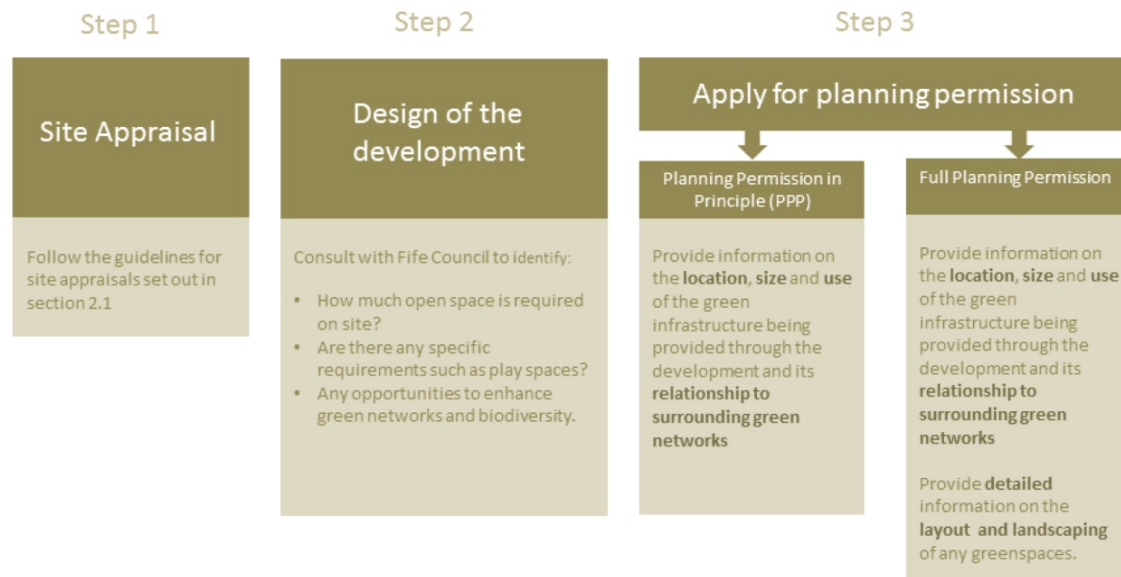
Step 1

Site Appraisal

Follow the guidelines for site appraisals set out in section 2.1

Step 2

Design of the development

Consult with Fife Council to identify:

- How much open space is required on site?
- Are there any specific requirements such as play spaces?
- Any opportunities to enhance green networks and biodiversity.

Step 3

Apply for planning permission

Planning Permission in Principle (PPP)

Provide information on the **location**, **size** and **use** of the green infrastructure being provided through the development and its **relationship to surrounding green networks**

Full Planning Permission

Provide information on the **location**, **size** and **use** of the green infrastructure being provided through the development and its **relationship to surrounding green networks**

Provide **detailed** information on the **layout and landscaping** of any greenspaces.